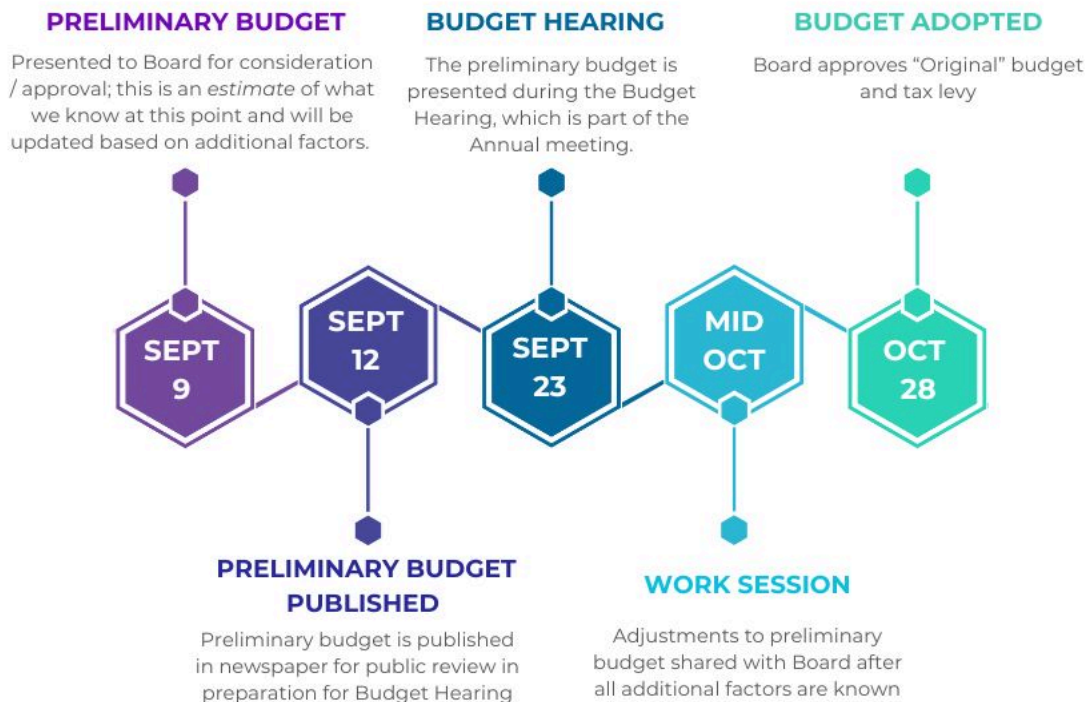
PRELIMINARY BUDGET

Presented to Board for consideration / approval; this is an estimate of what we know at this point and will be updated based on additional factors.

BUDGET HEARING

The preliminary budget is presented during the Budget Hearing, which is part of the Annual meeting.

BUDGET ADOPTED

Board approves "Original" budget and tax levy

SEPT 9

SEPT 12

SEPT 23

MID OCT

OCT 28

PRELIMINARY BUDGET PUBLISHED

Preliminary budget is published in newspaper for public review in preparation for Budget Hearing

WORK SESSION

Adjustments to preliminary budget shared with Board after all additional factors are known